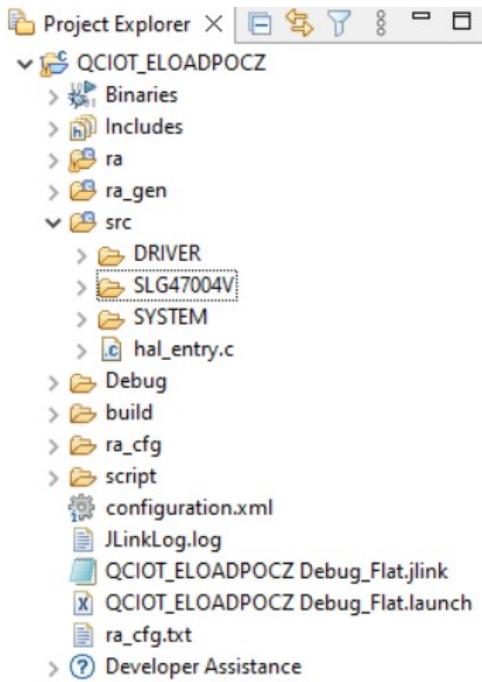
Project Explorer ×

QCIOT_ELOADPOCZ
Binaries
Includes
ra
ra_gen
src
DRIVER
SLG47004V
SYSTEM
hal_entry.c
Debug
build
ra_cfg
script
configuration.xml
JLinkLog.log
QCIOT_ELOADPOCZ Debug_Flat.jlink
QCIOT_ELOADPOCZ Debug_Flat.launch
ra_cfg.txt
Developer Assistance